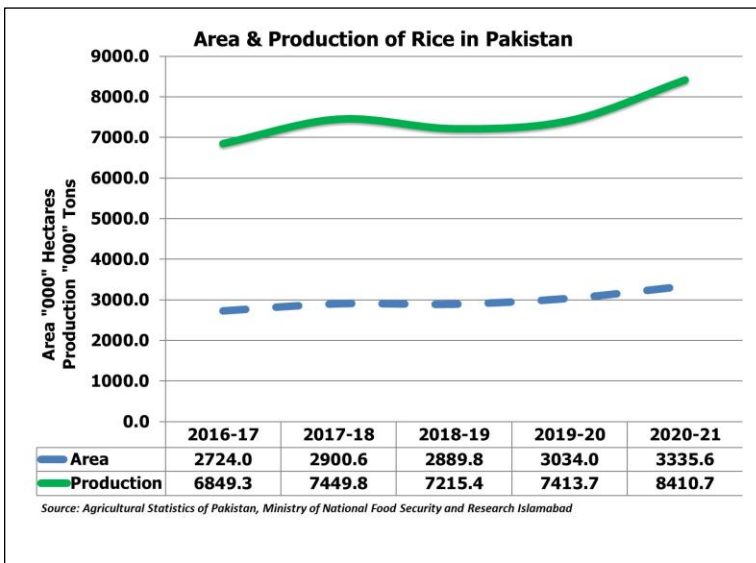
Area & Production of Rice in Pakistan

9000.0
8000.0
7000.0
6000.0
5000.0
4000.0
3000.0
2000.0
1000.0
0.0

Area "000" Hectares
Production "000" Tons

| | 2016-17 | 2017-18 | 2018-19 | 2019-20 | 2020-21 |
|---|---|---|---|---|---|
| Area | 2724.0 | 2900.6 | 2889.8 | 3034.0 | 3335.6 |
| Production | 6849.3 | 7449.8 | 7215.4 | 7413.7 | 8410.7 |

Source: Agricultural Statistics of Pakistan, Ministry of National Food Security and Research Islamabad